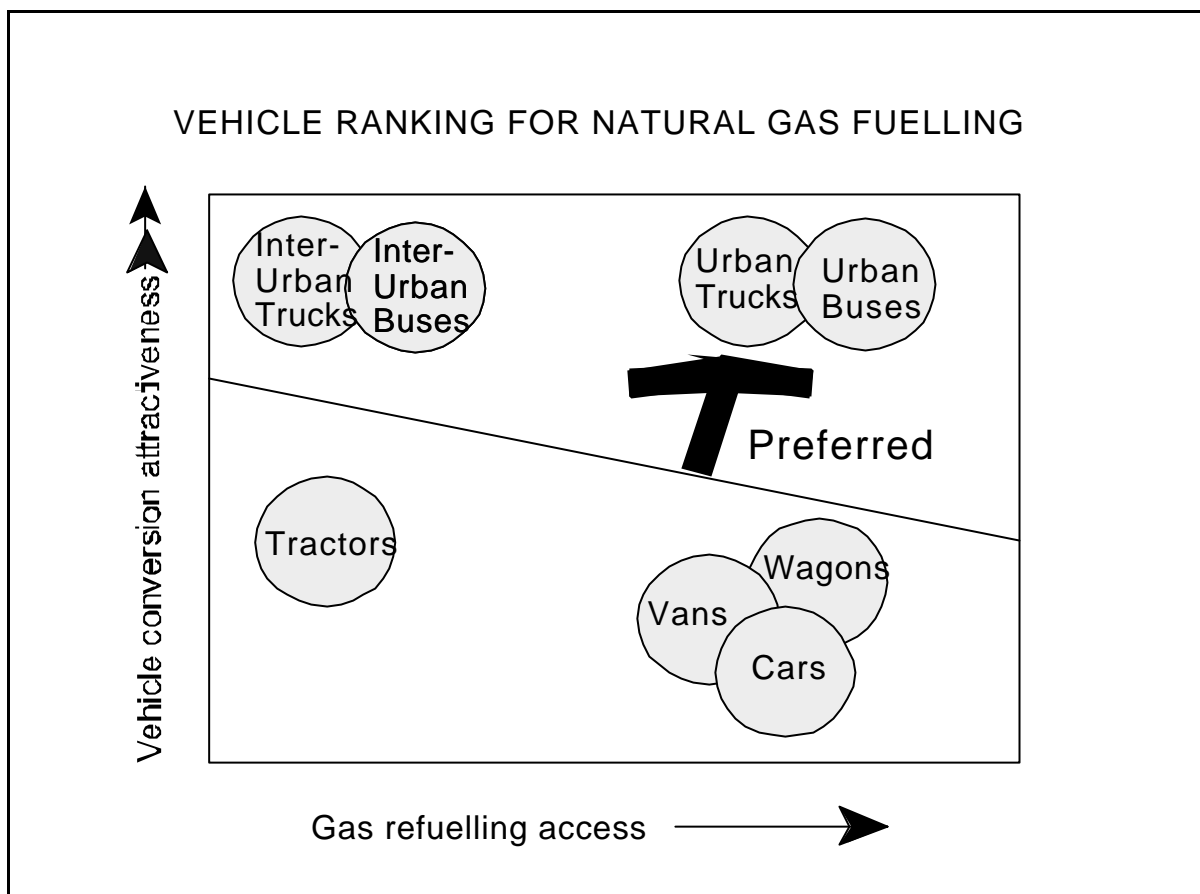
VEHICLE RANKING FOR NATURAL GAS FUELLING

Vehicle conversion attraciveness

Inter-Urban Trucks

Inter-Urban Buses

Urban Trucks

Urban Buses

Preferred

Tractors

Wagons

Vans

Cars

Gas refuelling access